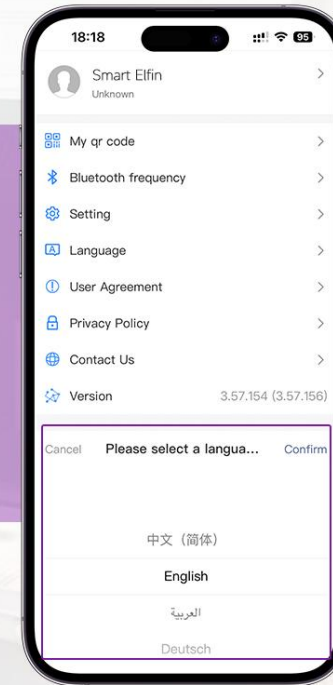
18:18
95

Smart Elfin
Unknown

My qr code
Bluetooth frequency
Setting
Language
User Agreement
Privacy Policy
Contact Us
Version 3.57.154 (3.57.156)

Cancel Please select a langua... Confirm

中文（简体）
English
العربية
Deutsch